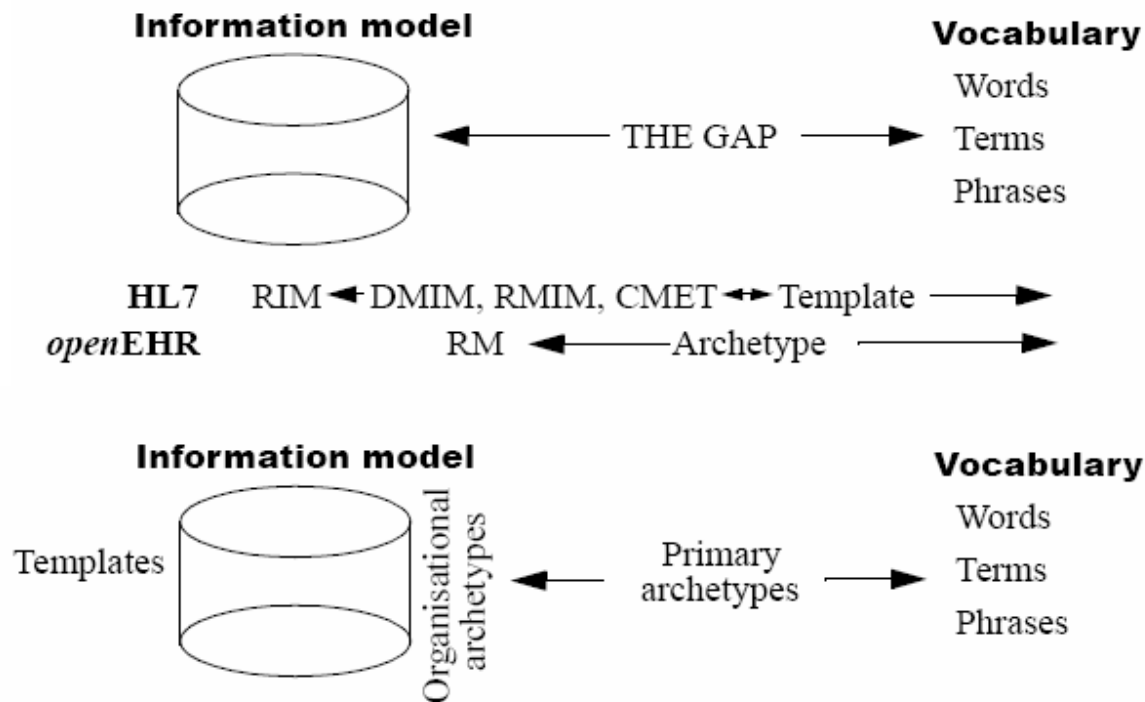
Information model

Vocabulary

Words

Terms

Phrases

THE GAP

HL7 RIM DMIM, RMIM, CMET Template

openEHR RM Archetype

Information model

Vocabulary

Templates

Organisational archetypes

Primary archetypes

Words

Terms

Phrases